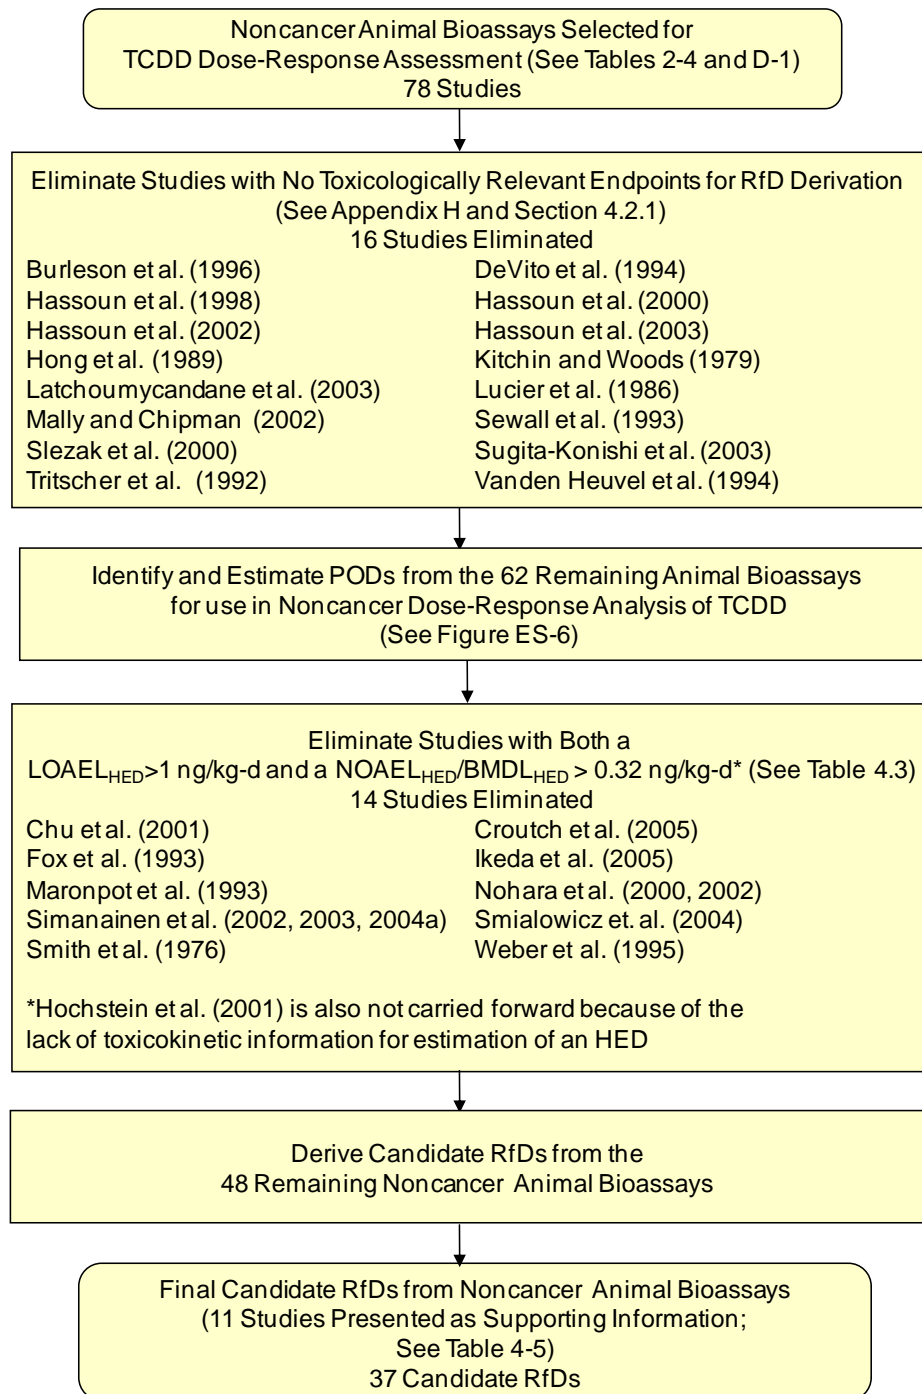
Noncancer Animal Bioassays Selected for
TCDD Dose-Response Assessment (See Tables 2-4 and D-1)
78 Studies

Eliminate Studies with No Toxicologically Relevant Endpoints for RfD Derivation
(See Appendix H and Section 4.2.1)
16 Studies Eliminated

Burleson et al. (1996)
Hassoun et al. (1998)
Hassoun et al. (2002)
Hong et al. (1989)
Latchoumycandane et al. (2003)
Mally and Chipman (2002)
Slezak et al. (2000)
Tritscher et al. (1992)

DeVito et al. (1994)
Hassoun et al. (2000)
Hassoun et al. (2003)
Kitchin and Woods (1979)
Lucier et al. (1986)
Sewall et al. (1993)
Sugita-Konishi et al. (2003)
Vanden Heuvel et al. (1994)

Identify and Estimate PODs from the 62 Remaining Animal Bioassays
for use in Noncancer Dose-Response Analysis of TCDD
(See Figure ES-6)

Eliminate Studies with Both a
$LOAEL_{HED}$>1 ng/kg-d and a $NOAEL_{HED}$/$BMDL_{HED}$ > 0.32 ng/kg-d* (See Table 4.3)
14 Studies Eliminated

Chu et al. (2001)
Fox et al. (1993)
Maronpot et al. (1993)
Simanainen et al. (2002, 2003, 2004a)
Smith et al. (1976)

Croutch et al. (2005)
Ikeda et al. (2005)
Nohara et al. (2000, 2002)
Smialowicz et. al. (2004)
Weber et al. (1995)

*Hochstein et al. (2001) is also not carried forward because of the lack of toxicokinetic information for estimation of an HED

Derive Candidate RfDs from the
48 Remaining Noncancer Animal Bioassays

Final Candidate RfDs from Noncancer Animal Bioassays
(11 Studies Presented as Supporting Information;
See Table 4-5)
37 Candidate RfDs